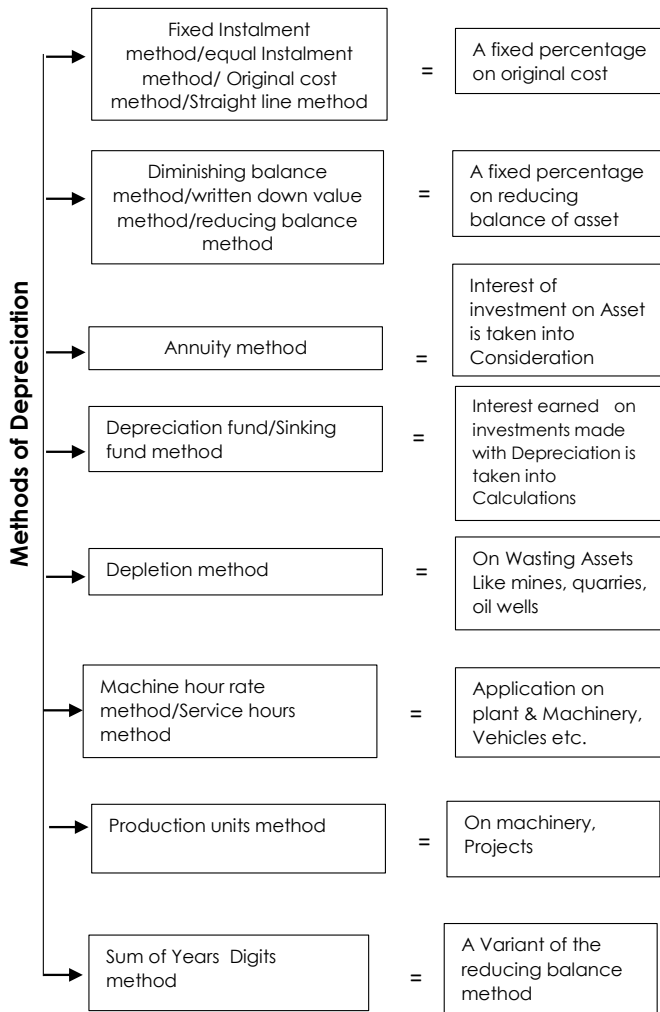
Methods of Depreciation

Fixed Instalment method/equal Instalment method/ Original cost method/Straight line method = A fixed percentage on original cost

Diminishing balance method/written down value method/reducing balance method = A fixed percentage on reducing balance of asset

Annuity method = Interest of investment on Asset is taken into Consideration

Depreciation fund/Sinking fund method = Interest earned on investments made with Depreciation is taken into Calculations

Depletion method = On Wasting Assets Like mines, quarries, oil wells

Machine hour rate method/Service hours method = Application on plant & Machinery, Vehicles etc.

Production units method = On machinery, Projects

Sum of Years Digits method = A Variant of the reducing balance method